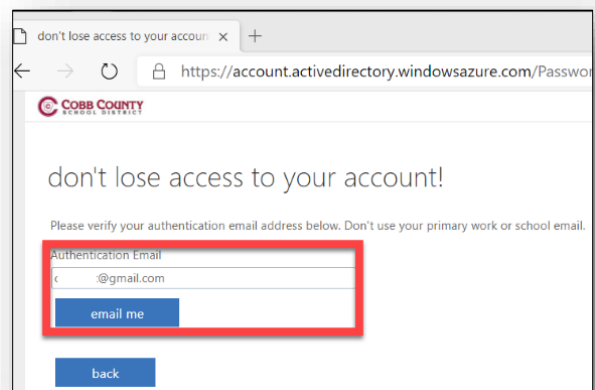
don't lose access to your accoun ×  +

https://account.activedirectory.windowsazure.com/Passwo

COBB COUNTY SCHOOL DISTRICT

don't lose access to your account!

Please verify your authentication email address below. Don't use your primary work or school email.

Authentication Email

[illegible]@gmail.com

email me

back